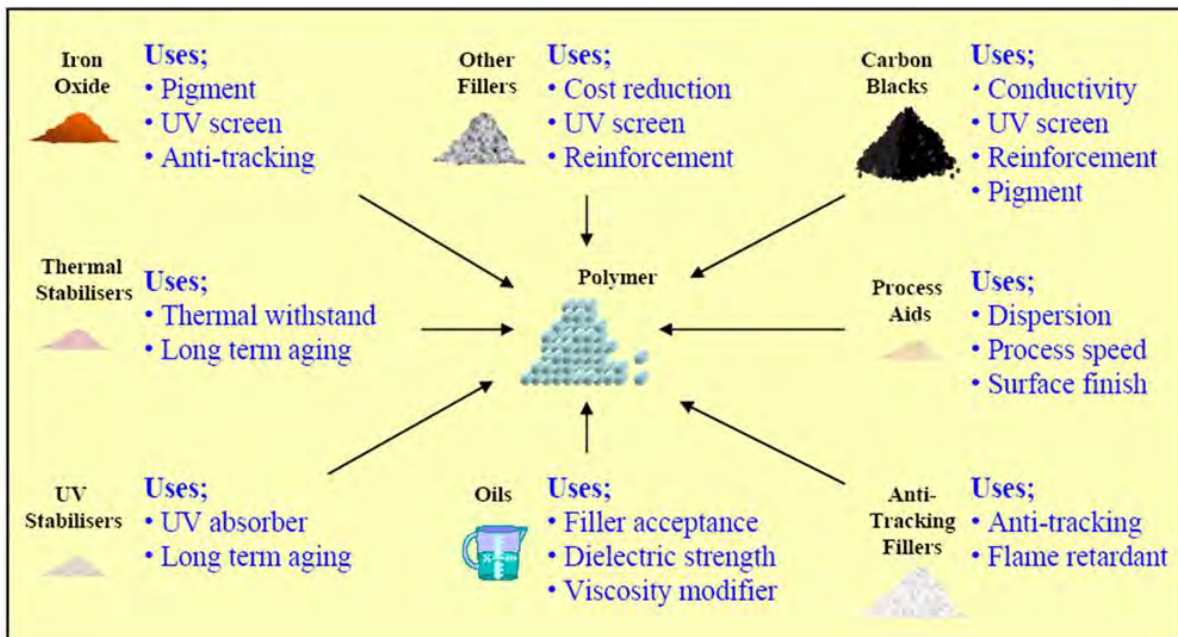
Iron Oxide

Uses;
• Pigment
• UV screen
• Anti-tracking

Other Fillers

Uses;
• Cost reduction
• UV screen
• Reinforcement

Carbon Blacks

Uses;
• Conductivity
• UV screen
• Reinforcement
• Pigment

Thermal Stabilisers

Uses;
• Thermal withstand
• Long term aging

Polymer

Process Aids

Uses;
• Dispersion
• Process speed
• Surface finish

UV Stabilisers

Uses;
• UV absorber
• Long term aging

Oils

Uses;
• Filler acceptance
• Dielectric strength
• Viscosity modifier

Anti-Tracking Fillers

Uses;
• Anti-tracking
• Flame retardant